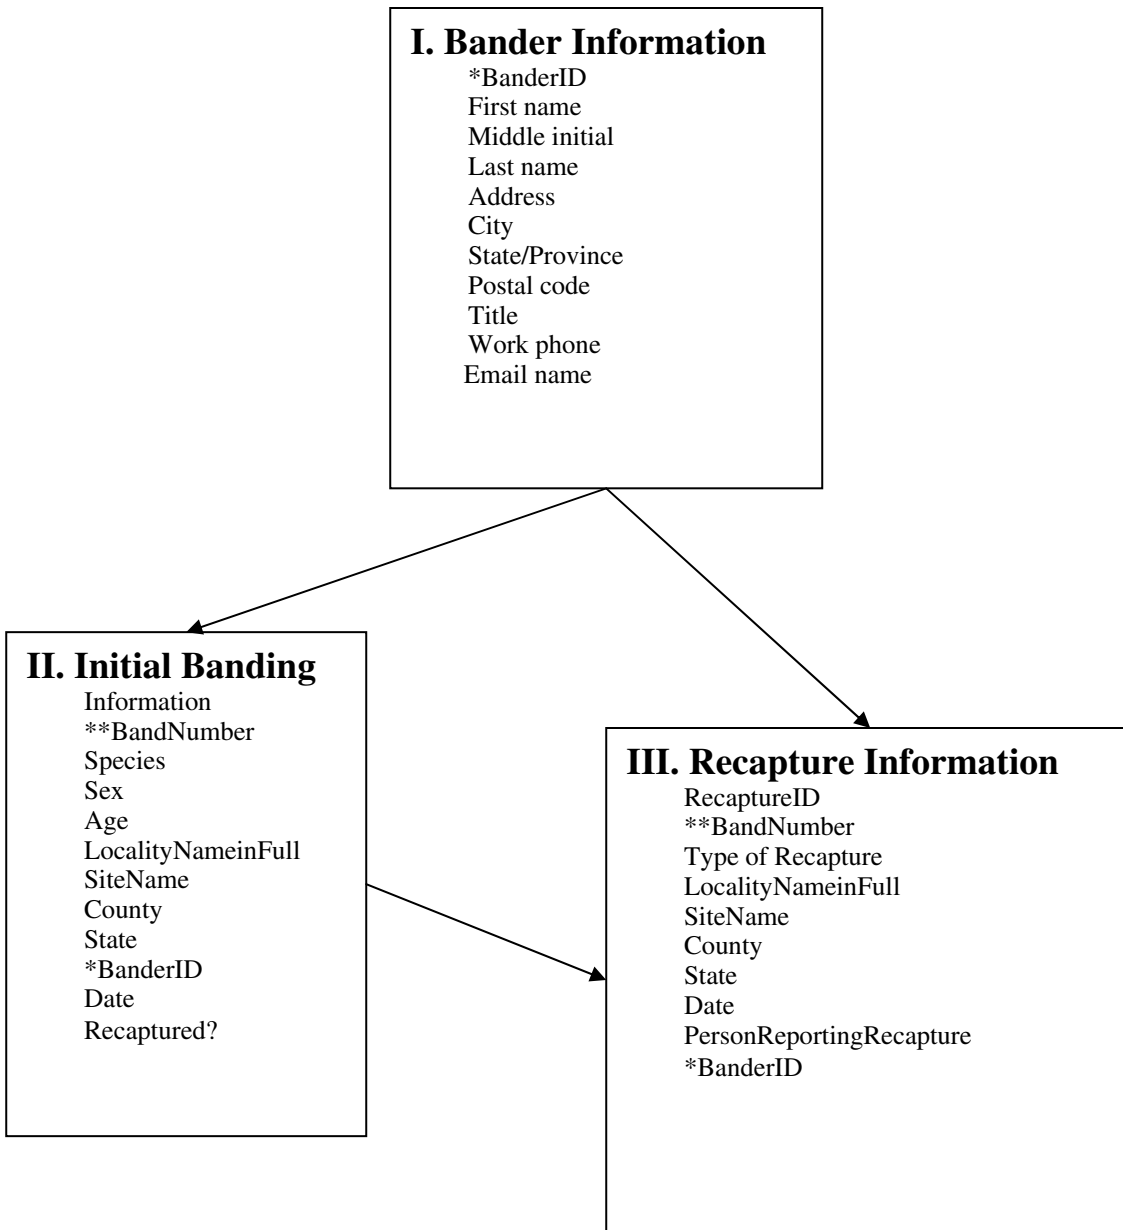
I. Bander Information
*BanderID
First name
Middle initial
Last name
Address
City
State/Province
Postal code
Title
Work phone
Email name

II. Initial Banding
Information
**BandNumber
Species
Sex
Age
LocalityNameinFull
SiteName
County
State
*BanderID
Date
Recaptured?

III. Recapture Information
RecaptureID
**BandNumber
Type of Recapture
LocalityNameinFull
SiteName
County
State
Date
PersonReportingRecapture
*BanderID